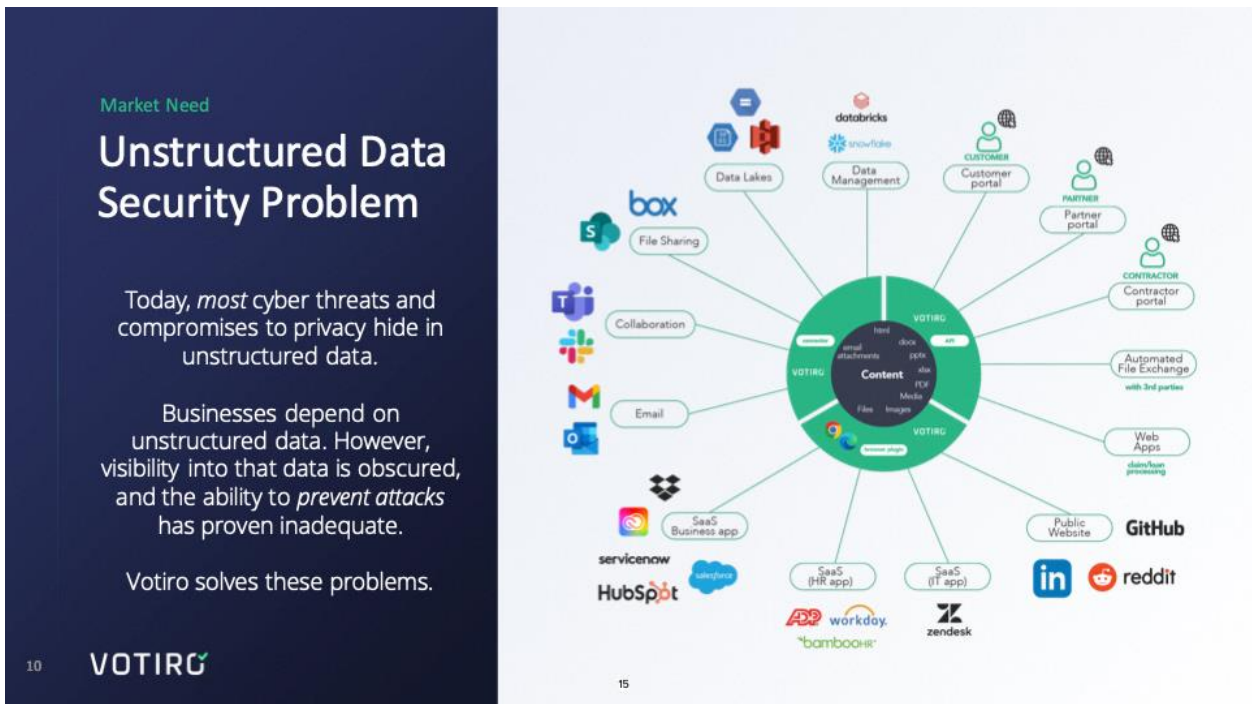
Market Need

Unstructured Data Security Problem

Today, *most* cyber threats and compromises to privacy hide in unstructured data.

Businesses depend on unstructured data. However, visibility into that data is obscured, and the ability to *prevent attacks* has proven inadequate.

Votiro solves these problems.

10 VOTIRO

databricks
snowflake
Data Lakes
Data Management
CUSTOMER
Customer portal
PARTNER
Partner portal
CONTRACTOR
Contractor portal
box
File Sharing
Collaboration
Email
Automated File Exchange
with 3rd parties
Web Apps
claim/loan processing
VOTIRO
connector
API
VOTIRO
VOTIRO
VOTIRO
browser plugin
html
docx
email attachments
pptx
xlsx
Content
PDF
Media
Files
Images
SaaS Business app
servicenow
salesforce
HubSpot
SaaS (HR app)
ADP
workday.
bambooHR
SaaS (IT app)
zendesk
Public Website
GitHub
in
reddit

15